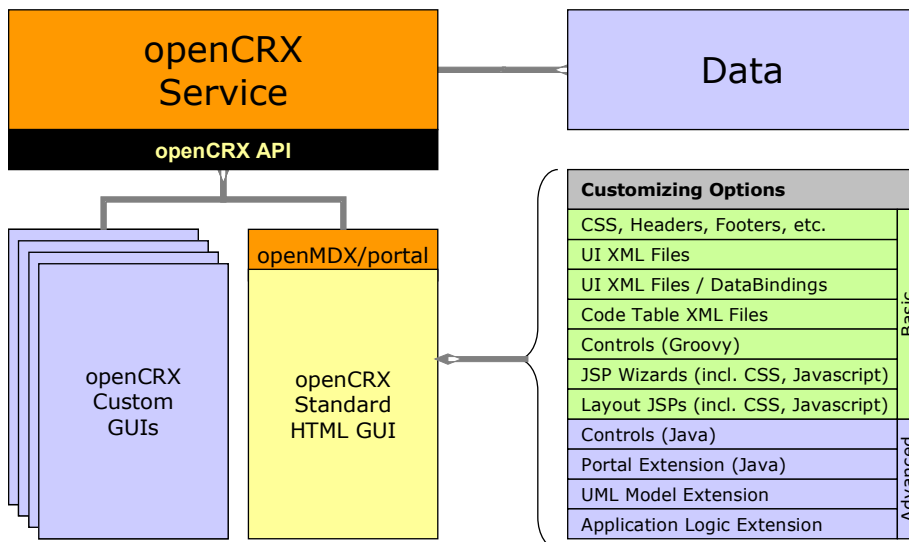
openCRX
Service

openCRX API

Data

openCRX
Custom
GUIs

openMDX/portal

openCRX
Standard
HTML GUI

| Customizing Options | |
|---|---|
| CSS, Headers, Footers, etc. | Basic |
| UI XML Files | |
| UI XML Files / DataBindings | |
| Code Table XML Files | |
| Controls (Groovy) | |
| JSP Wizards (incl. CSS, Javascript) | |
| Layout JSPs (incl. CSS, Javascript) | |
| Controls (Java) | Advanced |
| Portal Extension (Java) | |
| UML Model Extension | |
| Application Logic Extension | |